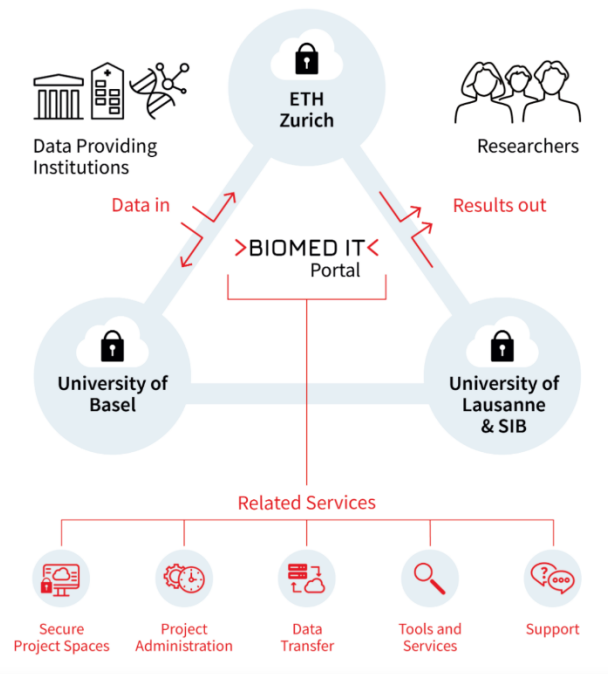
ETH Zurich

Data Providing Institutions

Researchers

Data in

Results out

>BIOMED IT<
Portal

University of Basel

University of Lausanne & SIB

Related Services

Secure Project Spaces

Project Administration

Data Transfer

Tools and Services

Support